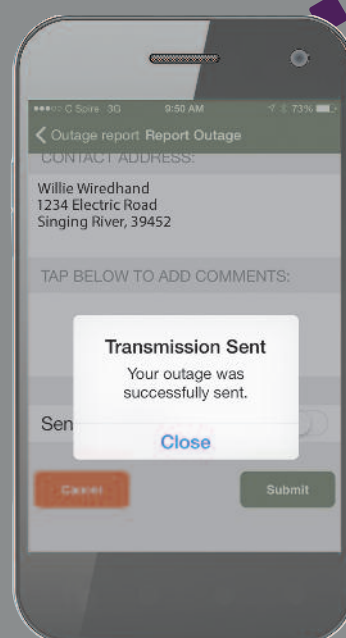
●●●○○ C Spire 3G 9:50 AM 73%

Outage report Report Outage

CONTACT ADDRESS:

Willie Wiredhand
1234 Electric Road
Singing River, 39452

TAP BELOW TO ADD COMMENTS:

Transmission Sent
Your outage was successfully sent.

Close

Sen

Cancel

Submit